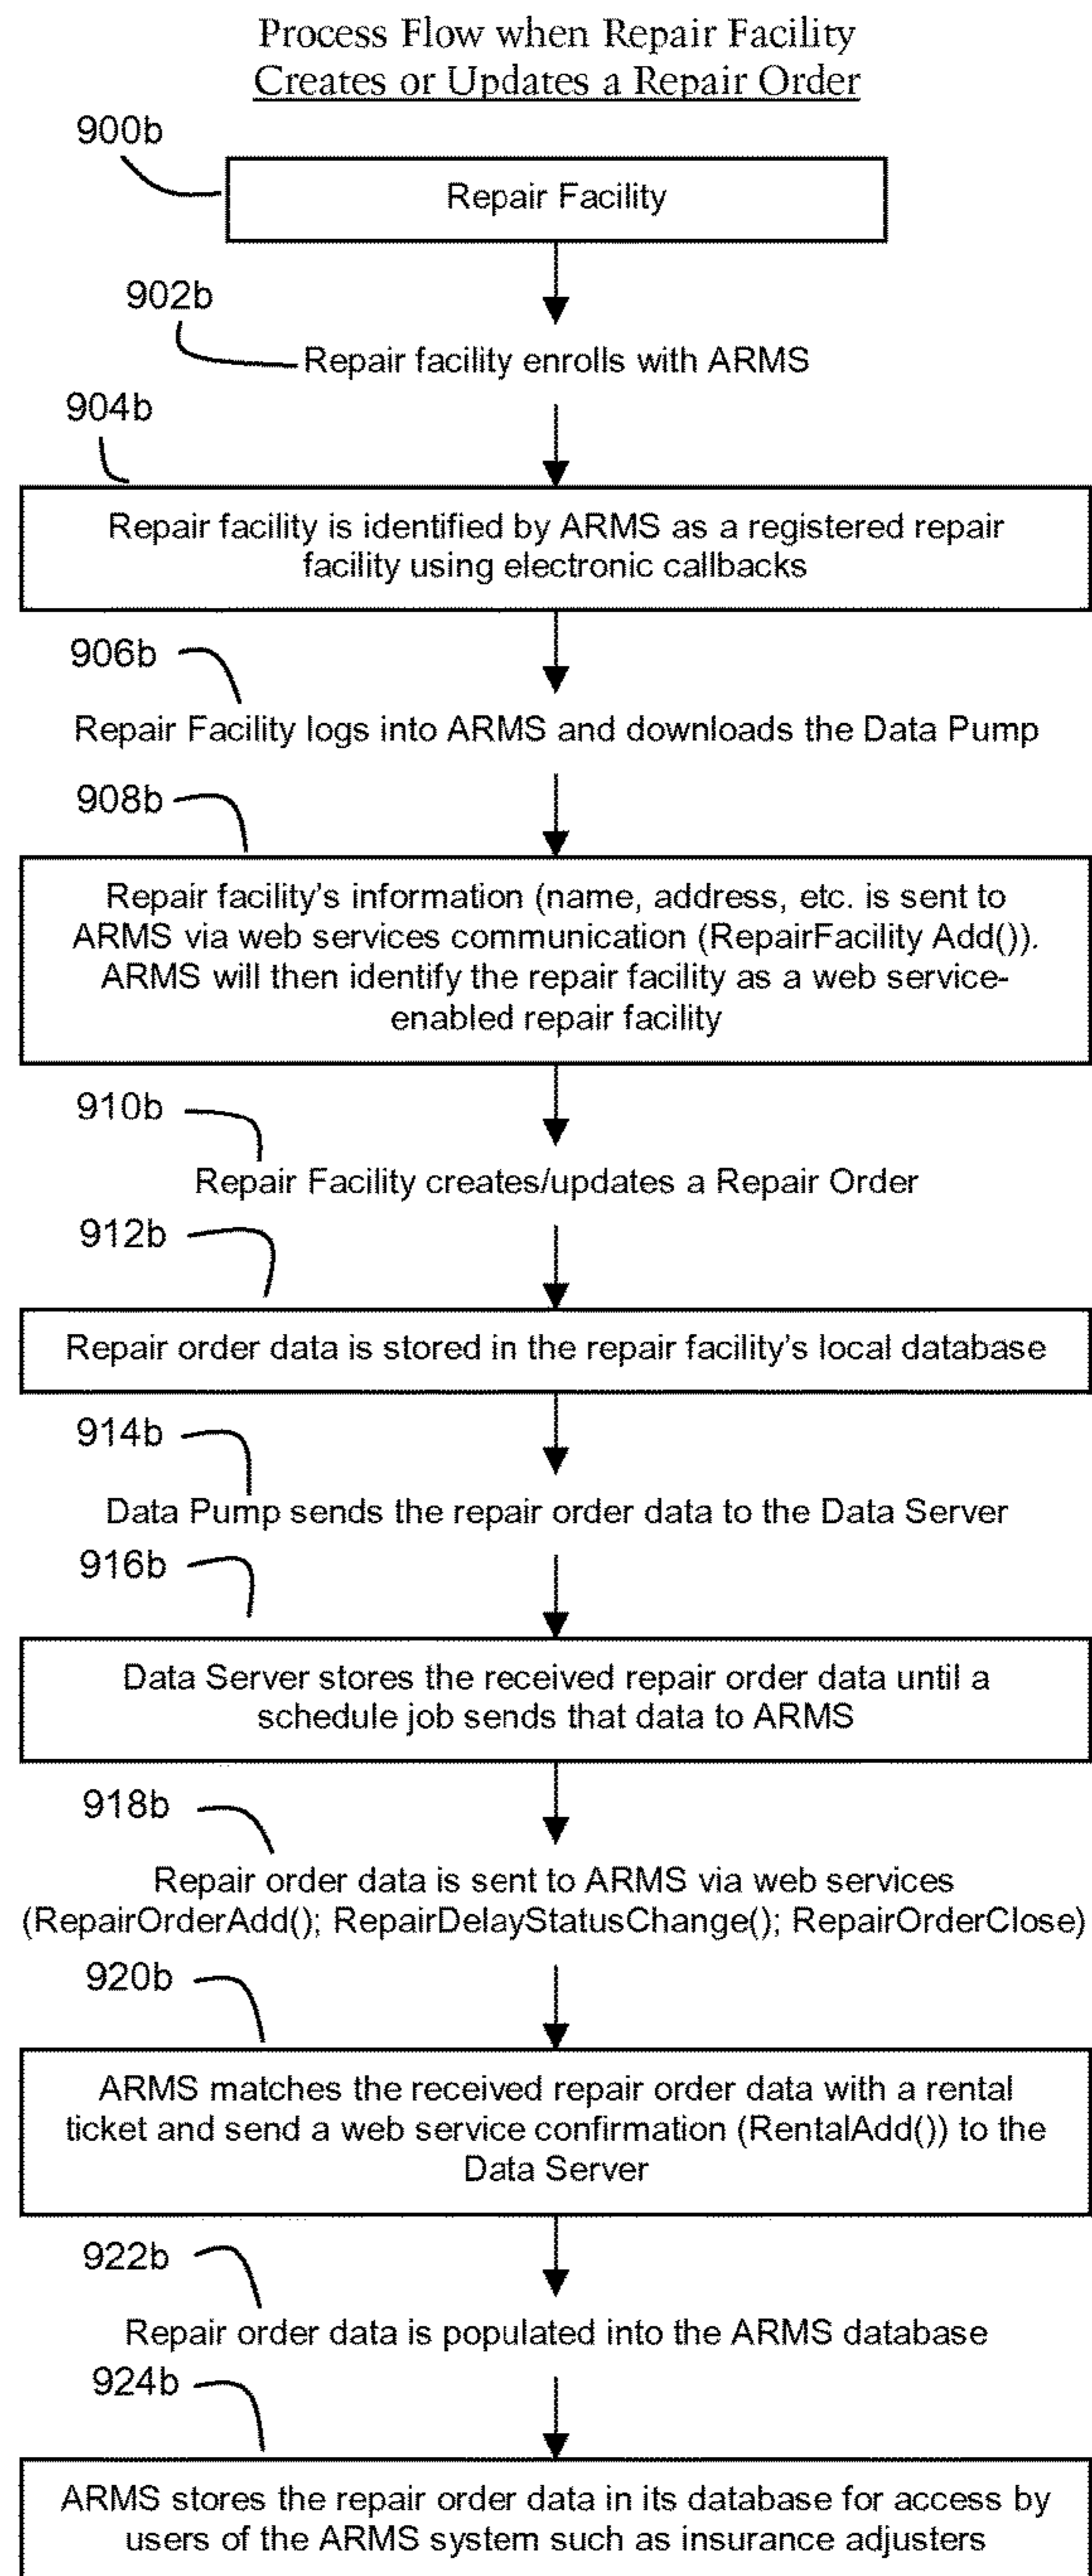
Process Flow when Repair Facility
Creates or Updates a Repair Order

900b

Repair Facility

902b

Repair facility enrolls with ARMS

904b

Repair facility is identified by ARMS as a registered repair facility using electronic callbacks

906b

Repair Facility logs into ARMS and downloads the Data Pump

908b

Repair facility's information (name, address, etc. is sent to ARMS via web services communication (RepairFacility Add()). ARMS will then identify the repair facility as a web service-enabled repair facility

910b

Repair Facility creates/updates a Repair Order

912b

Repair order data is stored in the repair facility's local database

914b

Data Pump sends the repair order data to the Data Server

916b

Data Server stores the received repair order data until a schedule job sends that data to ARMS

918b

Repair order data is sent to ARMS via web services (RepairOrderAdd(); RepairDelayStatusChange(); RepairOrderClose)

920b

ARMS matches the received repair order data with a rental ticket and send a web service confirmation (RentalAdd()) to the Data Server

922b

Repair order data is populated into the ARMS database

924b

ARMS stores the repair order data in its database for access by users of the ARMS system such as insurance adjusters